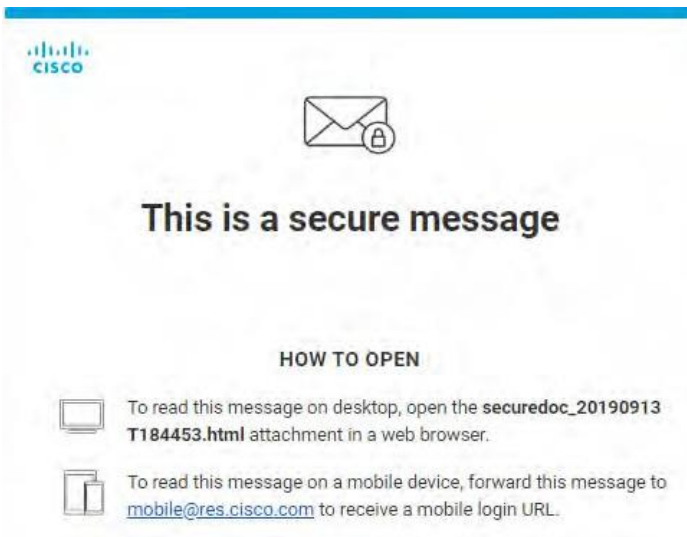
cisco

This is a secure message

HOW TO OPEN

To read this message on desktop, open the securedoc_20190913 T184453.html attachment in a web browser.

To read this message on a mobile device, forward this message to mobile@res.cisco.com to receive a mobile login URL.